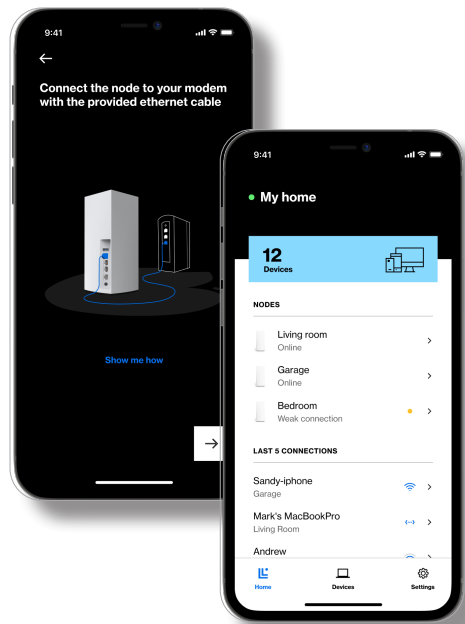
9:41

Connect the node to your modem with the provided ethernet cable

Show me how

9:41

My home

12
Devices

NODES

Living room
Online

Garage
Online

Bedroom
Weak connection

LAST 5 CONNECTIONS

Sandy-iphone
Garage

Mark's MacBookPro
Living Room

Andrew

Home
Devices
Settings